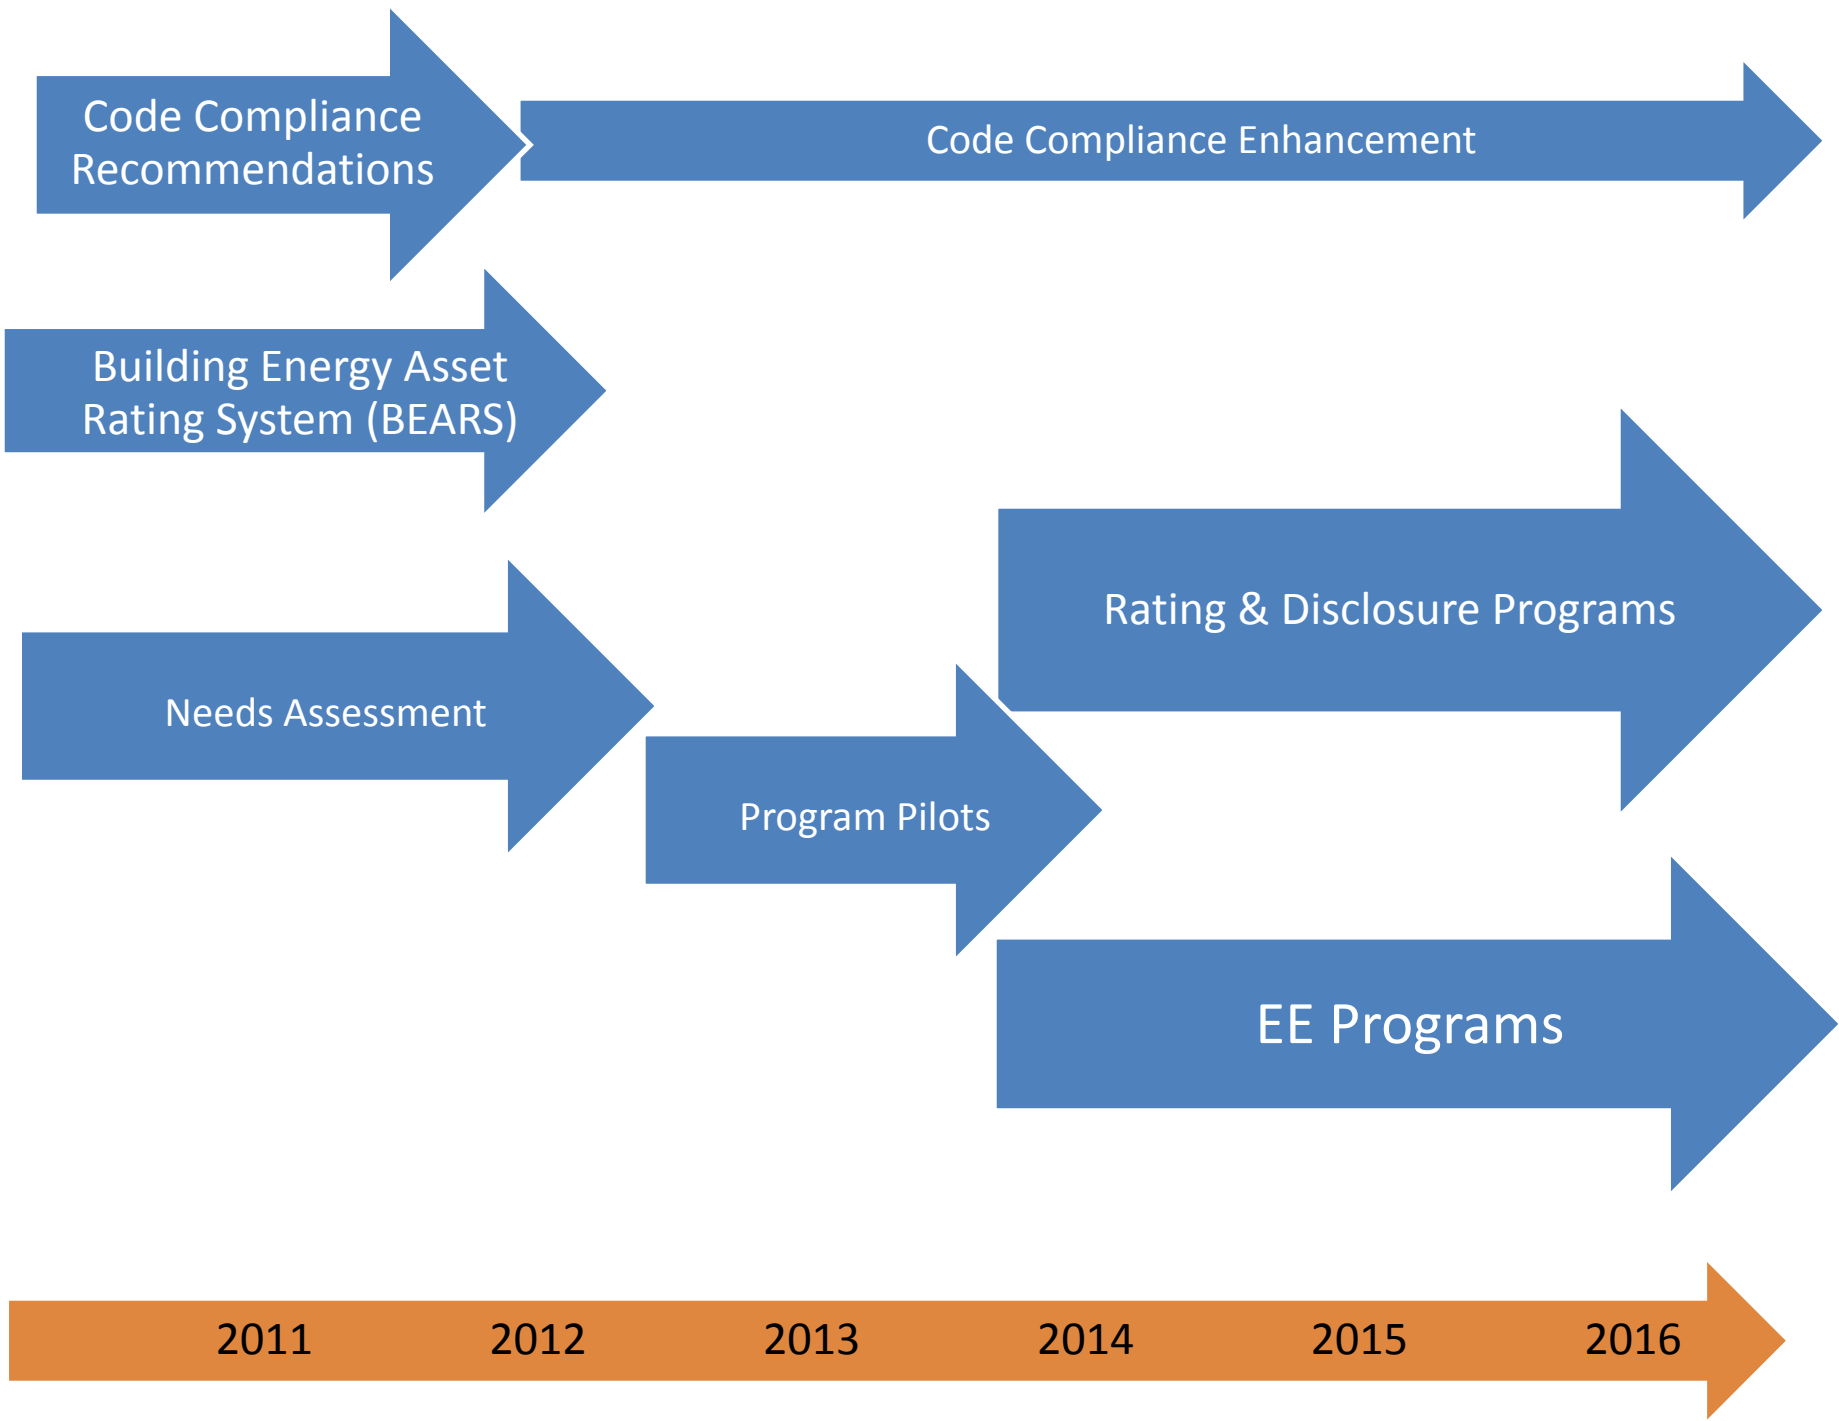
Code Compliance Recommendations

Code Compliance Enhancement

Building Energy Asset Rating System (BEARS)

Rating & Disclosure Programs

Needs Assessment

Program Pilots

EE Programs

2011 2012 2013 2014 2015 2016